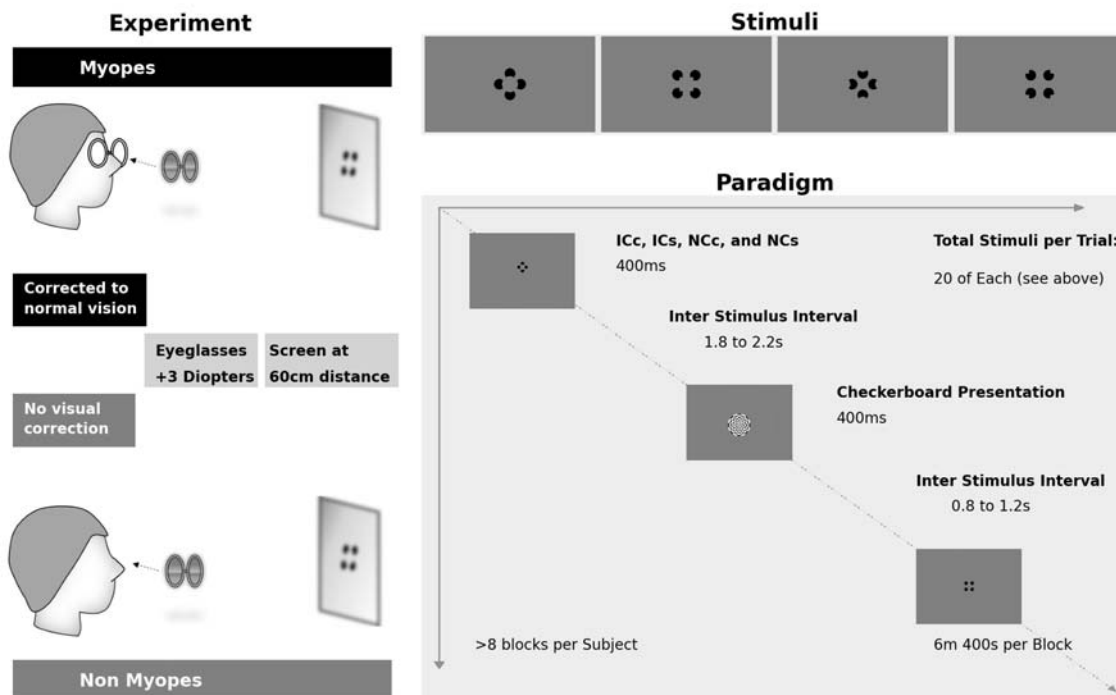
Experiment

Myopes

Corrected to normal vision

Eyeglasses +3 Diopters

Screen at 60cm distance

No visual correction

Non Myopes

Stimuli

Paradigm

ICc, ICs, NCc, and NCs
400ms

Total Stimuli per Trial:
20 of Each (see above)

Inter Stimulus Interval
1.8 to 2.2s

Checkerboard Presentation
400ms

Inter Stimulus Interval
0.8 to 1.2s

>8 blocks per Subject

6m 400s per Block